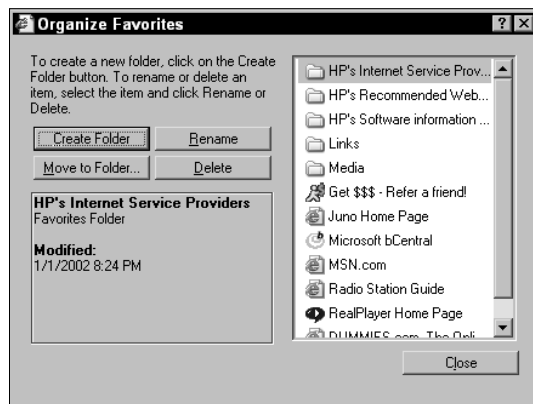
Organize Favorites

?

To create a new folder, click on the Create Folder button. To rename or delete an item, select the item and click Rename or Delete.

Create Folder

Rename

Move to Folder...

Delete

HP's Internet Service Providers
Favorites Folder

Modified:
1/1/2002 8:24 PM

HP's Internet Service Prov...
HP's Recommended Web...
HP's Software information ...
Links
Media
Get $$$ - Refer a friend!
Juno Home Page
Microsoft bCentral
MSN.com
Radio Station Guide
RealPlayer Home Page
DUMMIES.com, The Onli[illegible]

Close